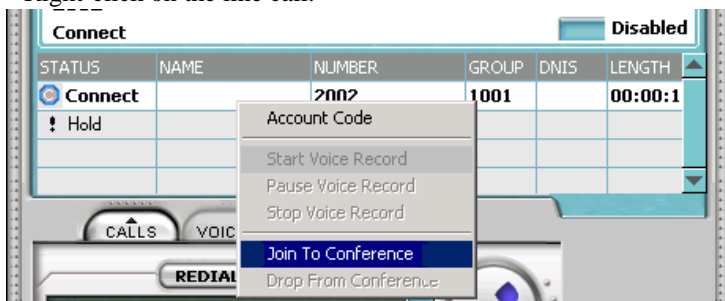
Right-click on the line call.

Connect

Disabled

| STATUS | NAME | NUMBER | GROUP | DNIS | LENGTH |
|---|---|---|---|---|---|
| Connect | | 2002 | 1001 | | 00:00:1 |
| Hold | | | | | |

Account Code
Start Voice Record
Pause Voice Record
Stop Voice Record
Join To Conference
Drop From Conference

CALLS
VOIC
REDIAL